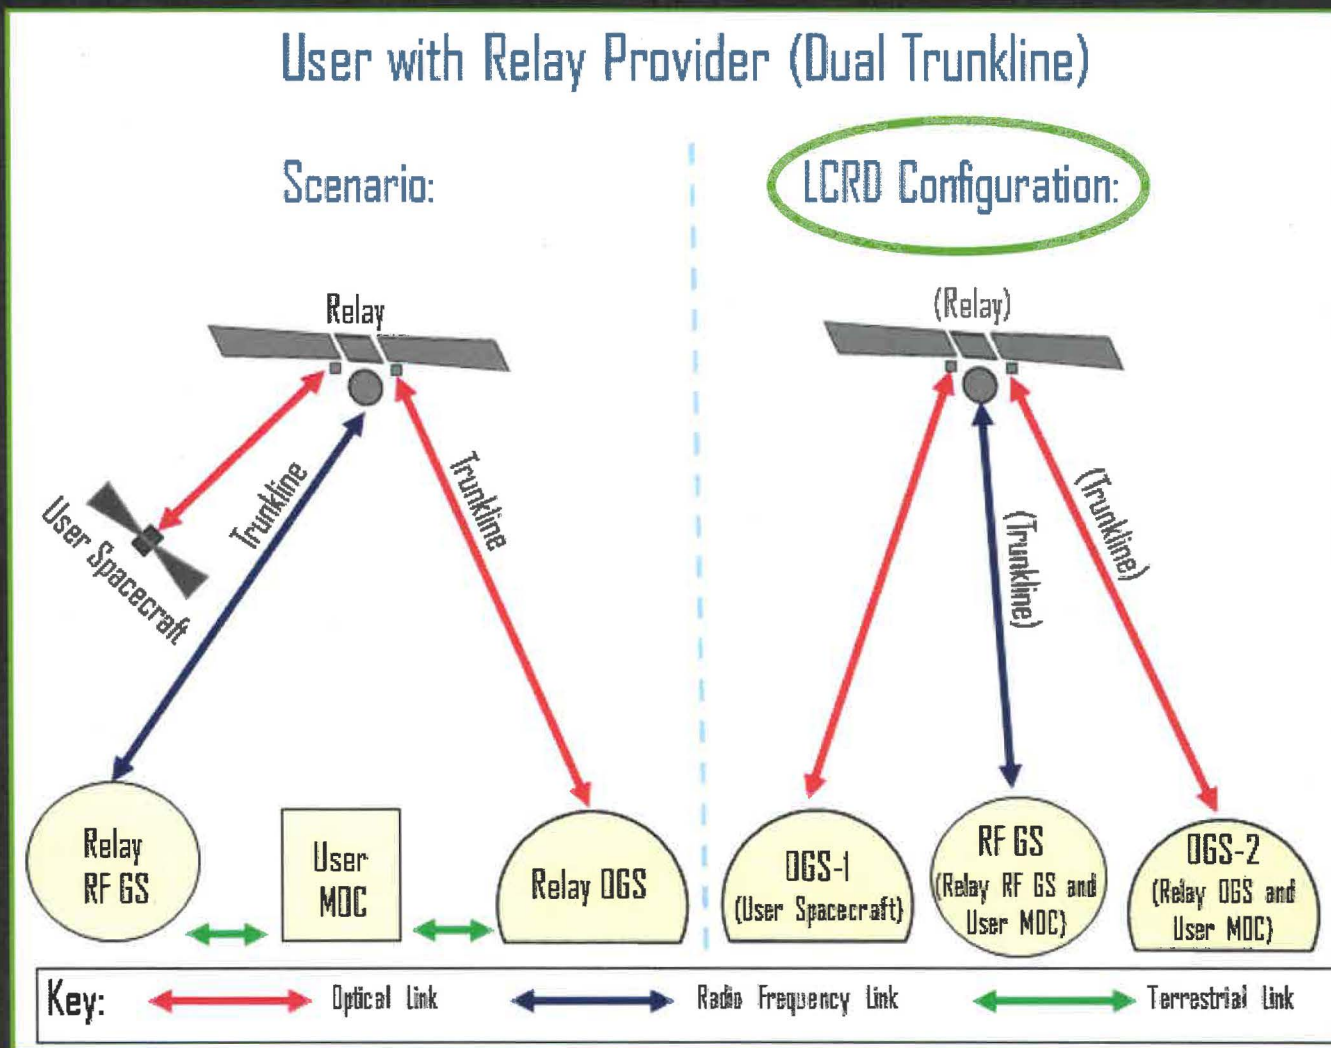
User with Relay Provider (Dual Trunkline)

Scenario:

LCRD Configuration:

Relay

User Spacecraft

Trunkline

Trunkline

Relay RF GS

User MOC

Relay OGS

(Relay)

(Trunkline)

(Trunkline)

OGS-1 (User Spacecraft)

RF GS (Relay RF GS and User MOC)

OGS-2 (Relay OGS and User MOC)

Key: Optical Link Radio Frequency Link Terrestrial Link